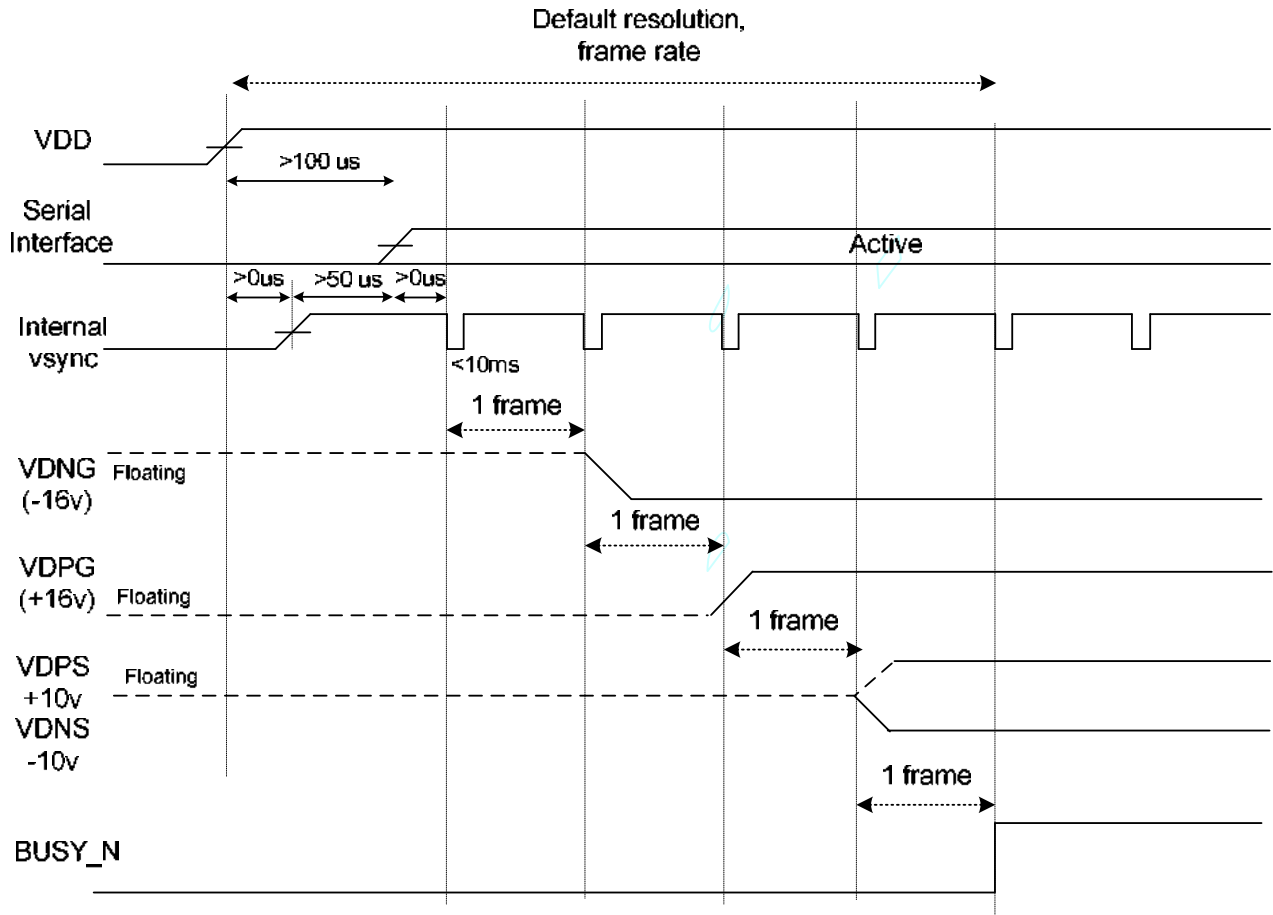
Default resolution,
frame rate

VDD
>100 us

Serial
Interface
Active

>0us >50 us >0us

Internal
vsync
<10ms

1 frame

VDNG
(-16v)
Floating

1 frame

VDPG
(+16v)
Floating

1 frame

VDPS
+10v
VDNS
-10v
Floating

1 frame

BUSY_N